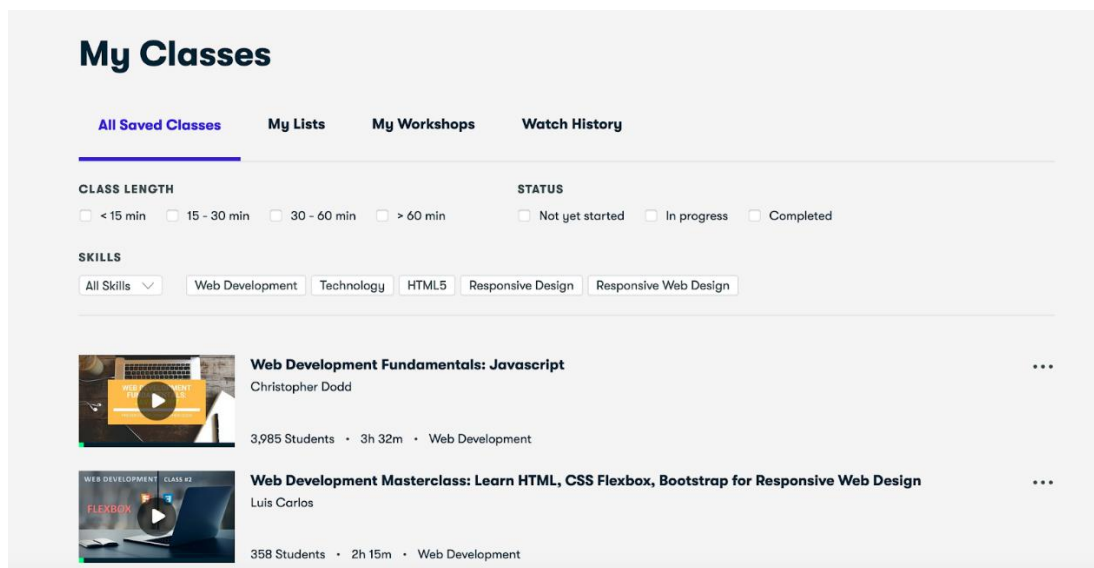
My Classes

All Saved Classes My Lists My Workshops Watch History

CLASS LENGTH

< 15 min 15 - 30 min 30 - 60 min > 60 min

STATUS

Not yet started In progress Completed

SKILLS

All Skills Web Development Technology HTML5 Responsive Design Responsive Web Design

WEB DEVELOPMENT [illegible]

Web Development Fundamentals: Javascript

Christopher Dodd

3,985 Students • 3h 32m • Web Development

WEB DEVELOPMENT CLASS #2

FLEXBOX

Web Development Masterclass: Learn HTML, CSS Flexbox, Bootstrap for Responsive Web Design

Luis Carlos

358 Students • 2h 15m • Web Development